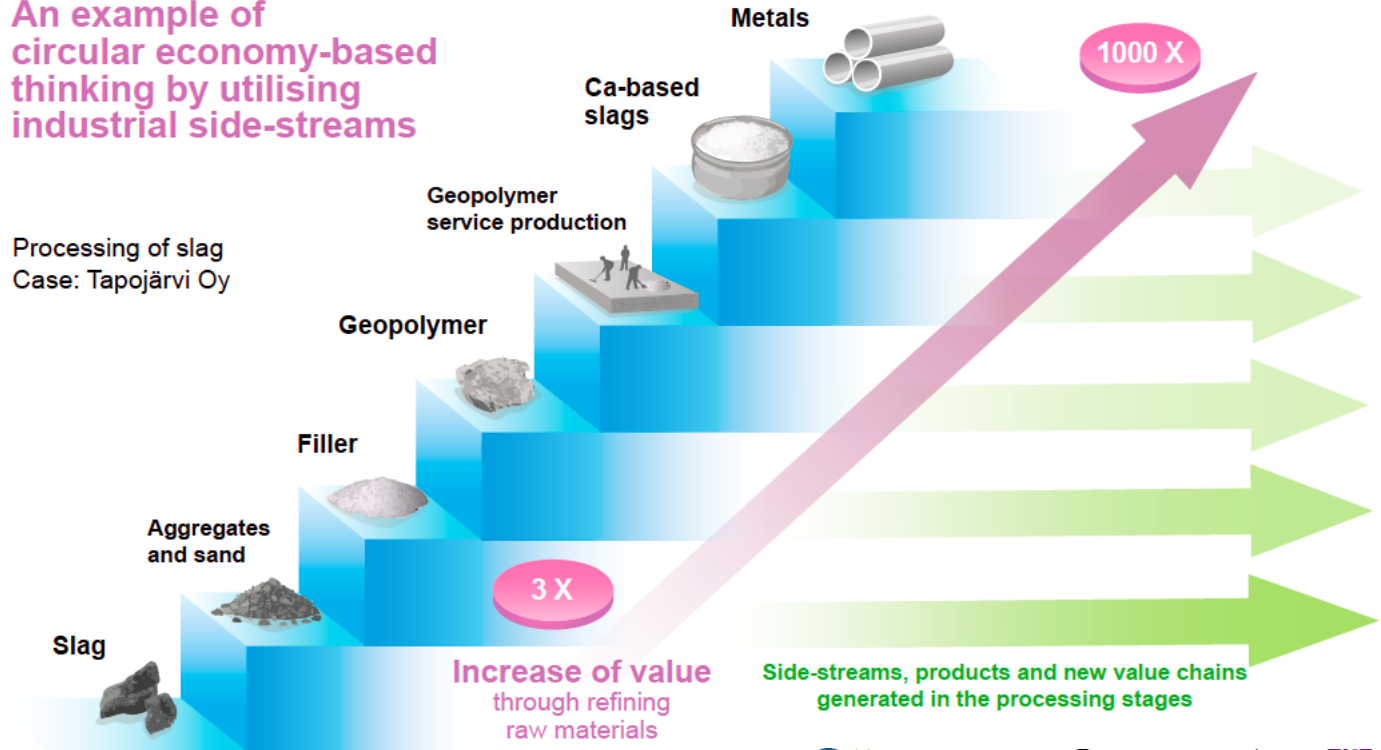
An example of circular economy-based thinking by utilising industrial side-streams

Processing of slag
Case: Tapojärvi Oy

Metals

1000 X

Ca-based slags

Geopolymer service production

Geopolymer

Filler

Aggregates and sand

3 X

Slag

Increase of value
through refining raw materials

Side-streams, products and new value chains generated in the processing stages